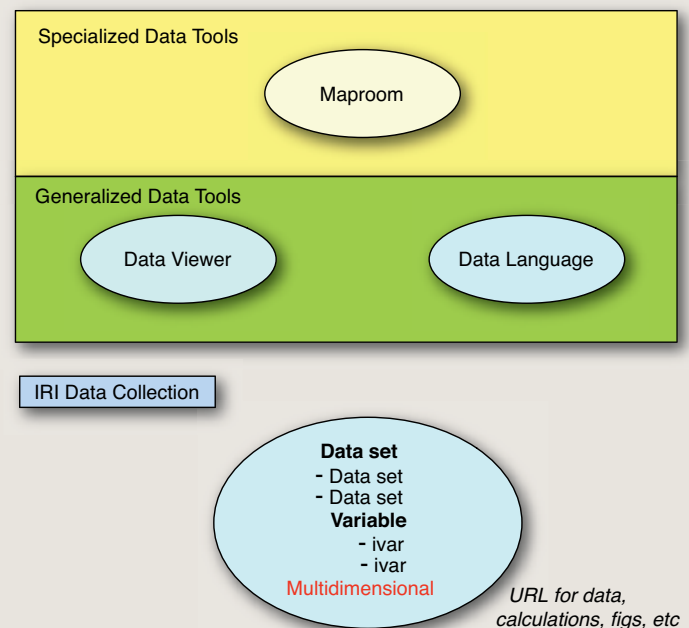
Specialized Data Tools

Maproom

Generalized Data Tools

Data Viewer

Data Language

IRI Data Collection

Data set
- Data set
- Data set
Variable
- ivar
- ivar
Multidimensional

URL for data, calculations, figs, etc